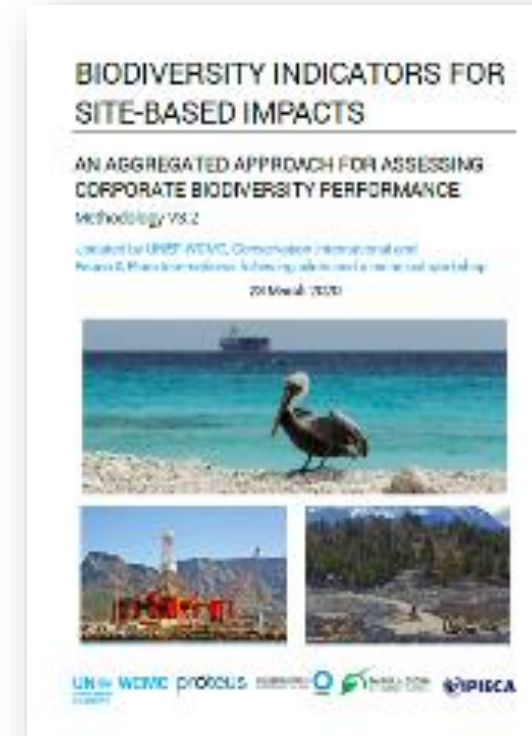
BIODIVERSITY INDICATORS FOR SITE-BASED IMPACTS

AN AGGREGATED APPROACH FOR ASSESSING CORPORATE BIODIVERSITY PERFORMANCE

Methodology V3.2

Created by UNEP-WCMC, Conservation International and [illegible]

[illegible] March 2020

UN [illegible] WCMC proteus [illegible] IPIECA